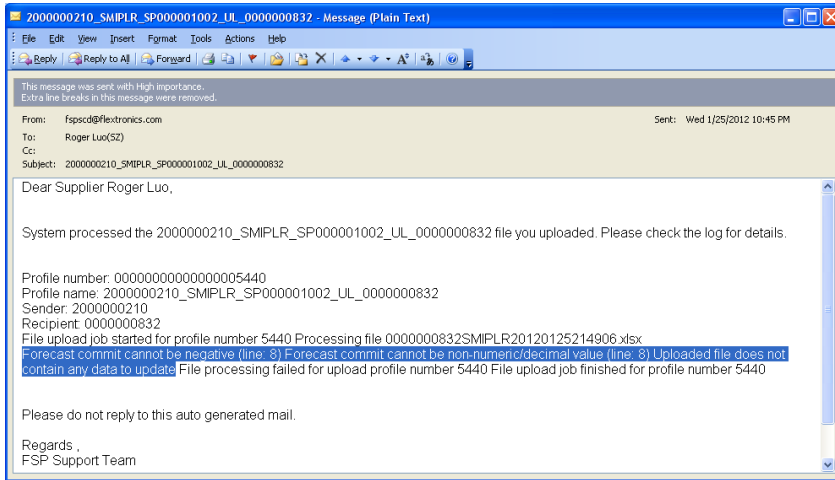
2000000210_SMIPLR_SP000001002_UL_0000000832 - Message (Plain Text)

File Edit View Insert Format Tools Actions Help

Reply | Reply to All | Forward

This message was sent with High importance.
Extra line breaks in this message were removed.

From: fspscd@flextronics.com
Sent: Wed 1/25/2012 10:45 PM
To: Roger Luo(SZ)
Cc:
Subject: 2000000210_SMIPLR_SP000001002_UL_0000000832

Dear Supplier Roger Luo,

System processed the 2000000210_SMIPLR_SP000001002_UL_0000000832 file you uploaded. Please check the log for details.

Profile number: 000000000000005440
Profile name: 2000000210_SMIPLR_SP000001002_UL_0000000832
Sender: 2000000210
Recipient: 0000000832
File upload job started for profile number 5440 Processing file 0000000832SMIPLR20120125214906.xlsx
Forecast commit cannot be negative (line: 8) Forecast commit cannot be non-numeric/decimal value (line: 8) Uploaded file does not contain any data to update File processing failed for upload profile number 5440 File upload job finished for profile number 5440

Please do not reply to this auto generated mail.

Regards ,
FSP Support Team